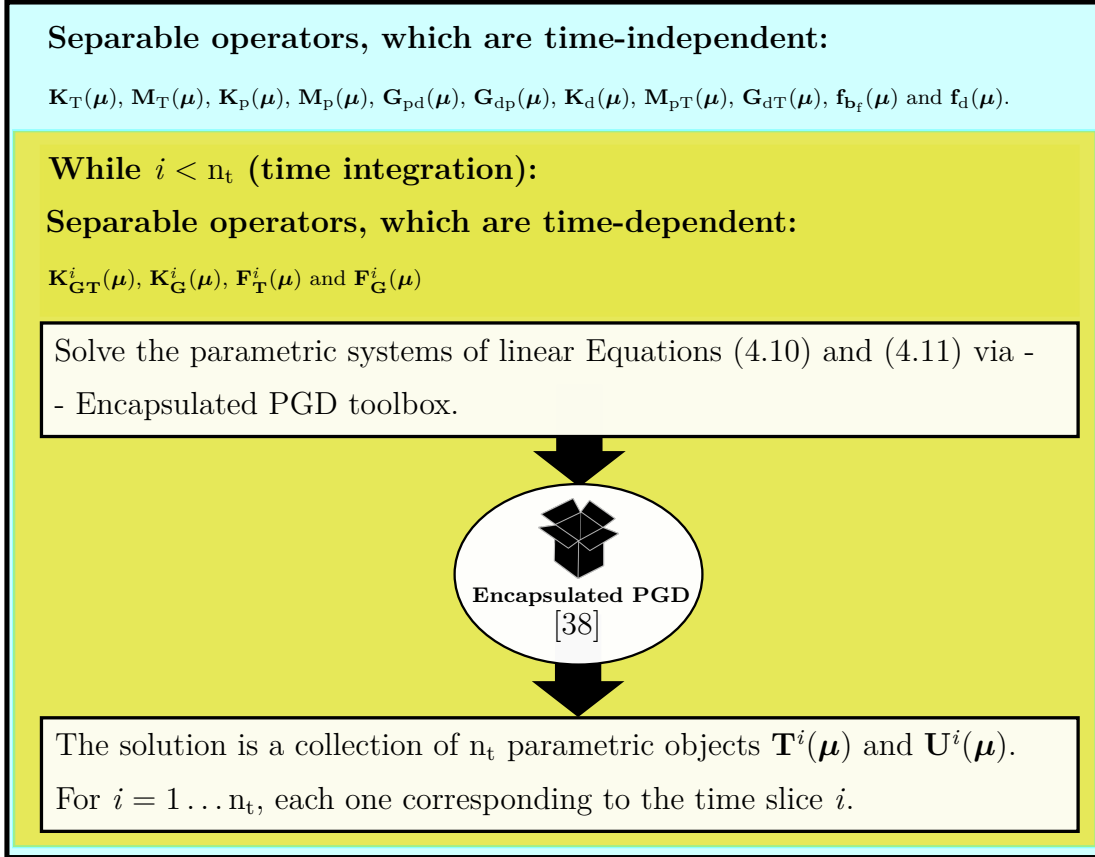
Separable operators, which are time-independent:

$\mathbf{K}_{\mathrm{T}}(\boldsymbol{\mu})$, $\mathbf{M}_{\mathrm{T}}(\boldsymbol{\mu})$, $\mathbf{K}_{\mathrm{p}}(\boldsymbol{\mu})$, $\mathbf{M}_{\mathrm{p}}(\boldsymbol{\mu})$, $\mathbf{G}_{\mathrm{pd}}(\boldsymbol{\mu})$, $\mathbf{G}_{\mathrm{dp}}(\boldsymbol{\mu})$, $\mathbf{K}_{\mathrm{d}}(\boldsymbol{\mu})$, $\mathbf{M}_{\mathrm{pT}}(\boldsymbol{\mu})$, $\mathbf{G}_{\mathrm{dT}}(\boldsymbol{\mu})$, $\mathbf{f}_{\mathbf{b}_{\mathrm{f}}}(\boldsymbol{\mu})$ and $\mathbf{f}_{\mathrm{d}}(\boldsymbol{\mu})$.

While $i < \mathrm{n_t}$ (time integration):

Separable operators, which are time-dependent:

$\mathbf{K}^{i}_{\mathbf{GT}}(\boldsymbol{\mu})$, $\mathbf{K}^{i}_{\mathbf{G}}(\boldsymbol{\mu})$, $\mathbf{F}^{i}_{\mathbf{T}}(\boldsymbol{\mu})$ and $\mathbf{F}^{i}_{\mathbf{G}}(\boldsymbol{\mu})$

Solve the parametric systems of linear Equations (4.10) and (4.11) via -
- Encapsulated PGD toolbox.

Encapsulated PGD
[38]

The solution is a collection of $\mathrm{n_t}$ parametric objects $\mathbf{T}^{i}(\boldsymbol{\mu})$ and $\mathbf{U}^{i}(\boldsymbol{\mu})$.
For $i = 1 \ldots \mathrm{n_t}$, each one corresponding to the time slice $i$.